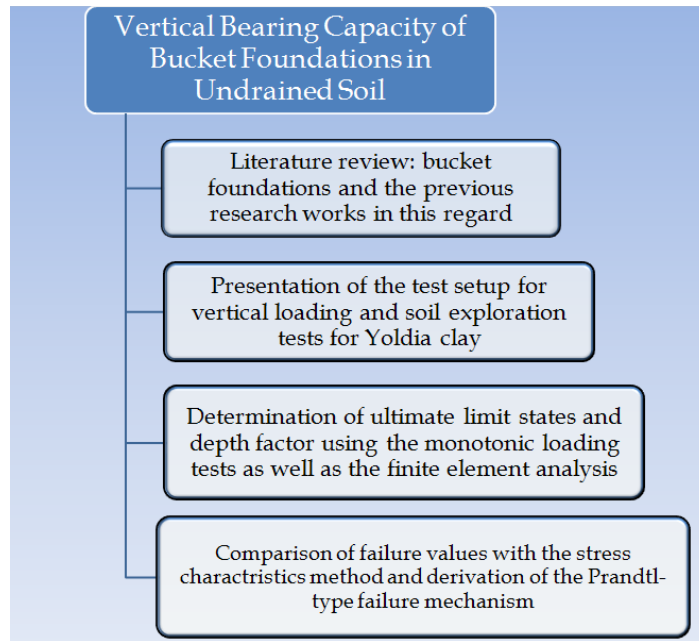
Vertical Bearing Capacity of Bucket Foundations in Undrained Soil

Literature review: bucket foundations and the previous research works in this regard

Presentation of the test setup for vertical loading and soil exploration tests for Yoldia clay

Determination of ultimate limit states and depth factor using the monotonic loading tests as well as the finite element analysis

Comparison of failure values with the stress charctristics method and derivation of the Prandtl-type failure mechanism